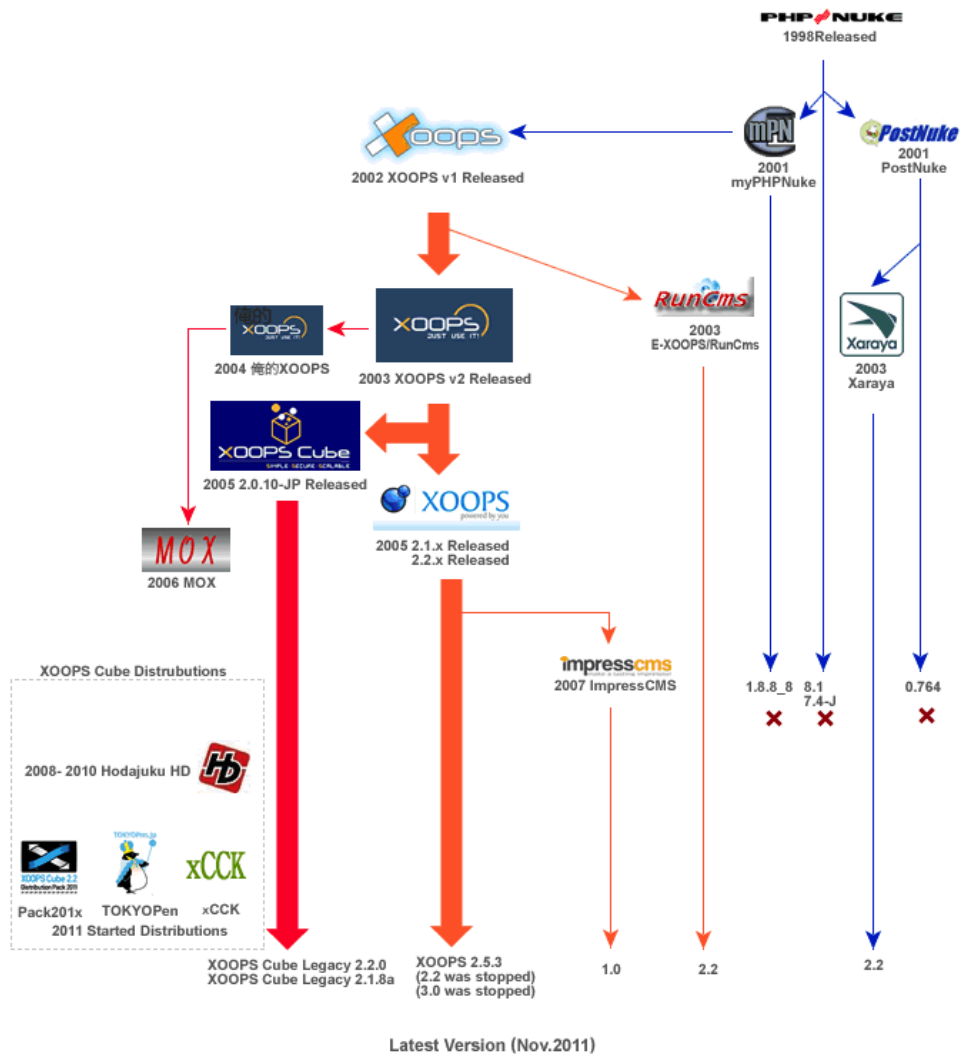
PHP NUKE
1998Released

XOOPS
2002 XOOPS v1 Released

mPN
2001
myPHPNuke

PostNuke
2001
PostNuke

XOOPS JUST USE IT!
2003 XOOPS v2 Released

RunCms
2003
E-XOOPS/RunCms

俺的 XOOPS
2004 俺的XOOPS

Xaraya
2003
Xaraya

XOOPS Cube
SIMPLE SECURE SCALABLE
2005 2.0.10-JP Released

XOOPS powered by you
2005 2.1.x Released
2.2.x Released

MOX
2006 MOX

impresscms
2007 ImpressCMS

XOOPS Cube Distrubutions

2008- 2010 Hodajuku HD

XOOPS Cube 2.2 Distribution Pack 2011
Pack201x

TOKYOPen.jp
TOKYOPen

xCCK
xCCK

2011 Started Distributions

1.8.8_8

8.1
7.4-J

0.764

XOOPS Cube Legacy 2.2.0
XOOPS Cube Legacy 2.1.8a

XOOPS 2.5.3
(2.2 was stopped)
(3.0 was stopped)

1.0

2.2

2.2

Latest Version (Nov.2011)